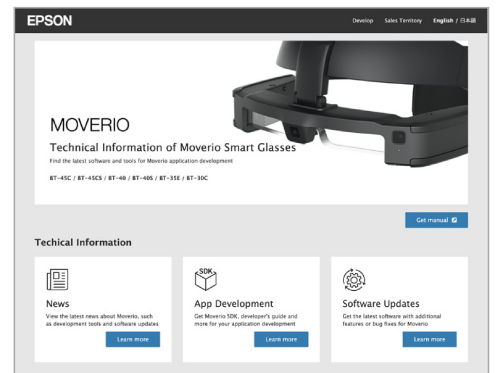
EPSON

Develop Sales Territory English / 日本語

MOVERIO

Technical Information of Moverio Smart Glasses

Find the latest software and tools for Moverio application development

BT-45C / BT-45CS / BT-40 / BT-40S / BT-35E / BT-30C

Get manual

Techical Information

News

View the latest news about Moverio, such as development tools and software updates

Learn more

SDK

App Development

Get Moverio SDK, developer's guide and more for your application development

Learn more

Software Updates

Get the latest software with additional features or bug fixes for Moverio

Learn more